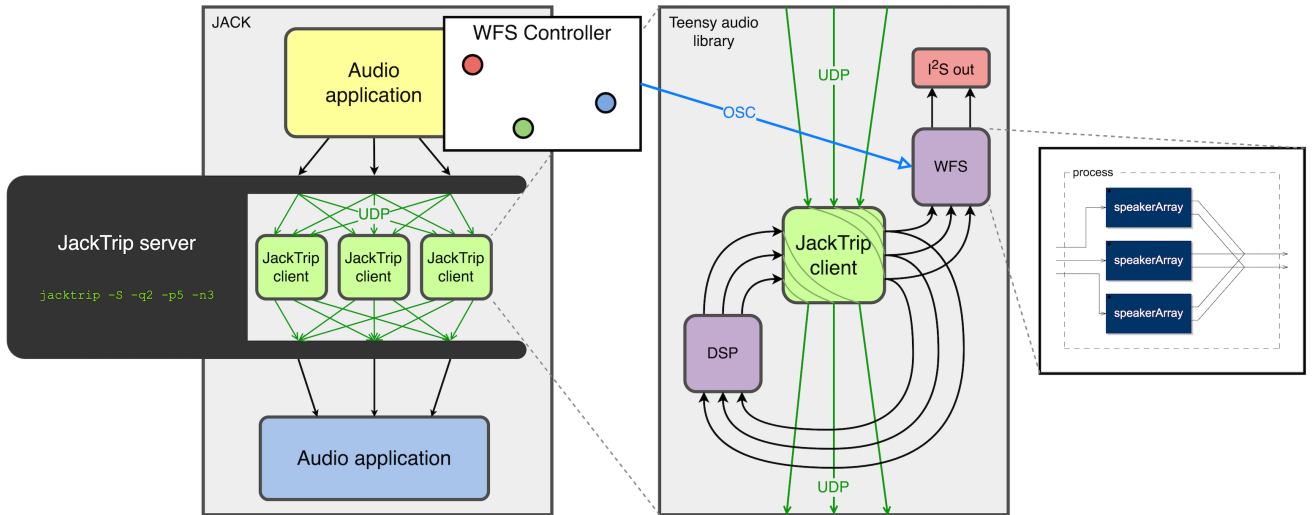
JACK

Audio application

WFS Controller

Teensy audio library

UDP

$I^2S$ out

OSC

WFS

JackTrip server

jacktrip -S -q2 -p5 -n3

UDP

JackTrip client

JackTrip client

JackTrip client

JackTrip client

DSP

process

speakerArray

speakerArray

speakerArray

Audio application

UDP